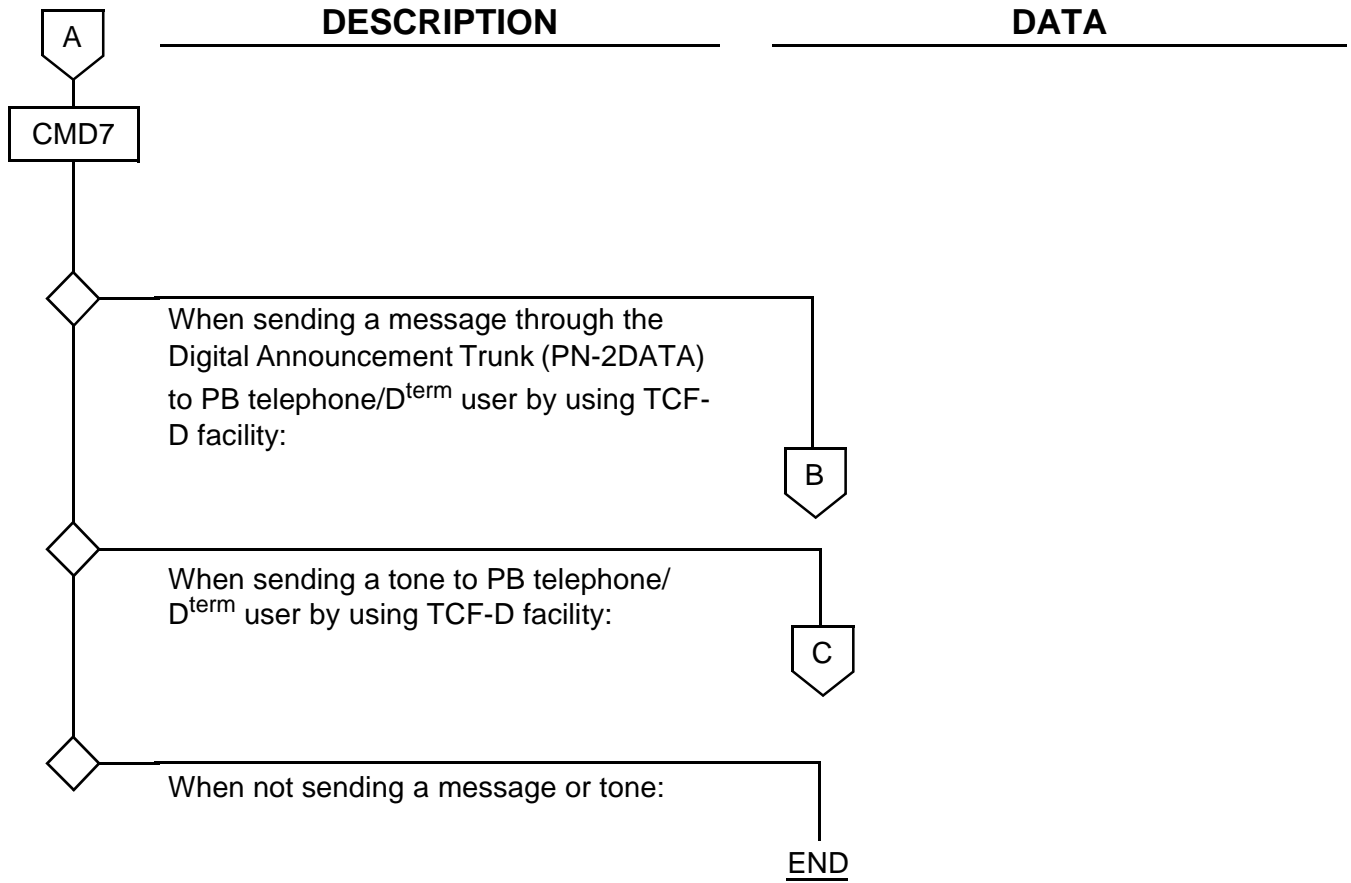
A

DESCRIPTION

DATA

CMD7

When sending a message through the Digital Announcement Trunk (PN-2DATA) to PB telephone/D$^{term}$ user by using TCF-D facility:

B

When sending a tone to PB telephone/ D$^{term}$ user by using TCF-D facility:

C

When not sending a message or tone:

END